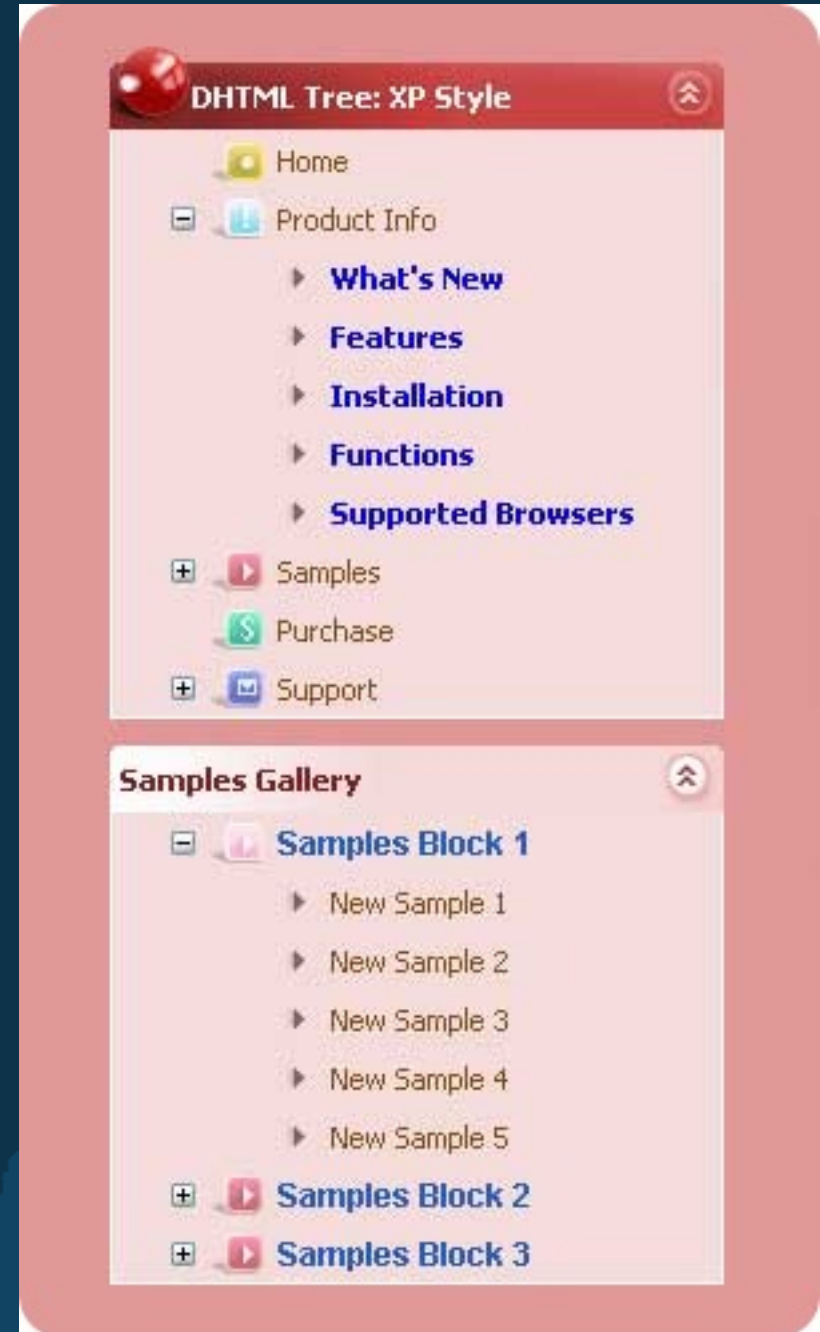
DHTML Tree: XP Style

Home

Product Info

What's New

Features

Installation

Functions

Supported Browsers

Samples

Purchase

Support

Samples Gallery

Samples Block 1

New Sample 1

New Sample 2

New Sample 3

New Sample 4

New Sample 5

Samples Block 2

Samples Block 3